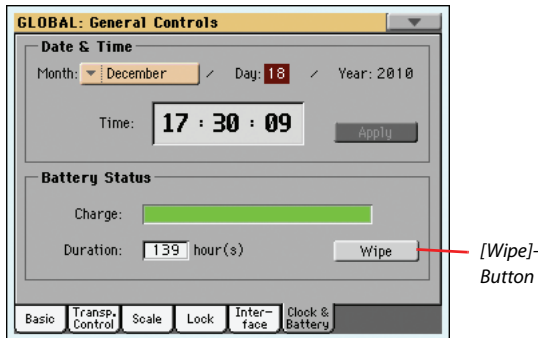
GLOBAL: General Controls

Date & Time

Month: December / Day: 18 / Year: 2010

Time: 17 : 30 : 09

Apply

Battery Status

Charge:

Duration: 139 hour(s)

Wipe

[Wipe]-Button

Basic | Transp. Control | Scale | Lock | Interface | Clock & Battery